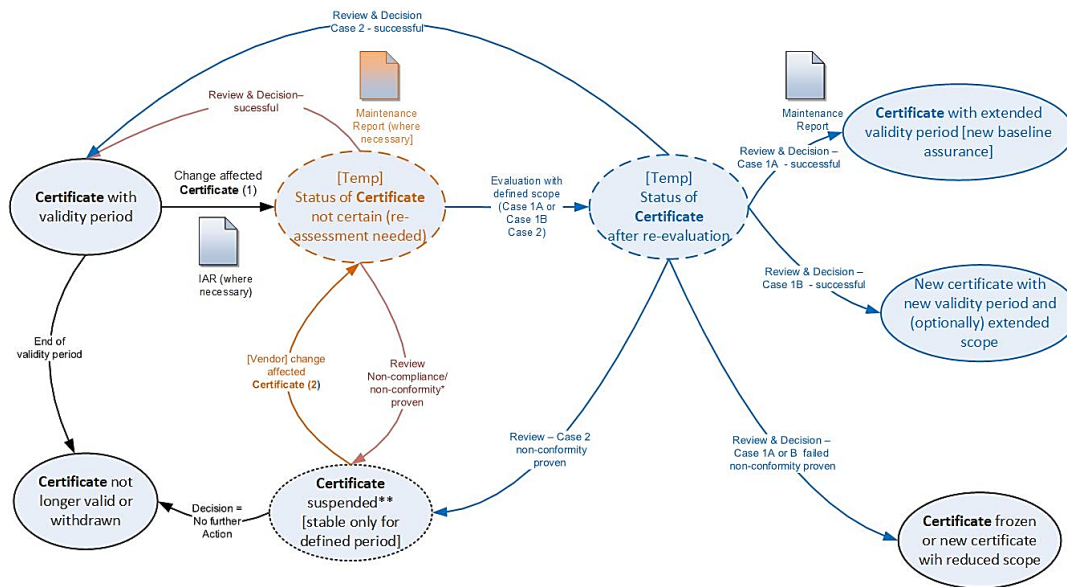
Review & Decision
Case 2 - successful

Review & Decision–
sucessful

Maintenance
Report (where
necessary)

Maintenance
Report

Certificate with extended validity period [new baseline assurance]

Review & Decision –
Case 1A - successful

Certificate with validity period

Change affected
Certificate (1)

[Temp]
Status of Certificate not certain (re-assessment needed)

Evaluation with
defined scope
(Case 1A or
Case 1B
Case 2)

[Temp]
Status of
Certificate
after re-evaluation

IAR (where
necessary)

Review & Decision –
Case 1B - successful

New certificate with new validity period and (optionally) extended scope

End of
validity period

[Vendor] change
affected
Certificate (2)

Review
Non-compliance/
non-conformity*
proven

Review – Case 2
non-conformity
proven

Review & Decision –
Case 1A or B failed
non-conformity proven

Certificate not longer valid or withdrawn

Decision =
No further
Action

Certificate
suspended**
[stable only for defined period]

Certificate frozen or new certificate wih reduced scope